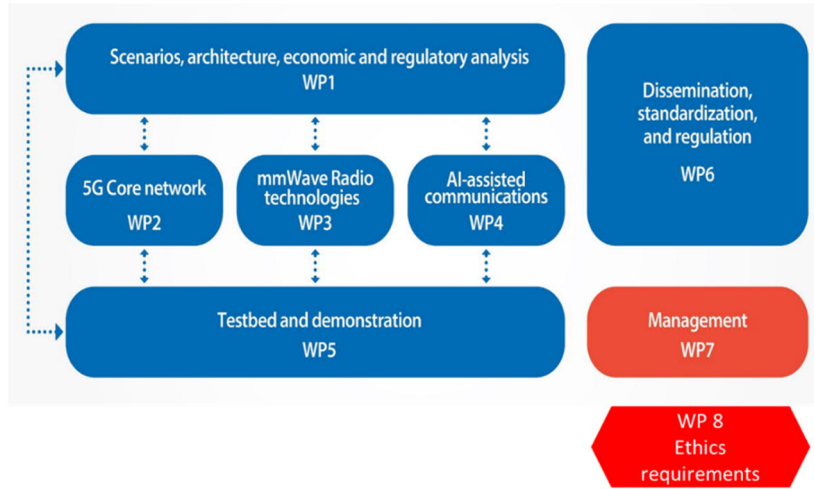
Scenarios, architecture, economic and regulatory analysis
WP1

5G Core network
WP2

mmWave Radio technologies
WP3

AI-assisted communications
WP4

Testbed and demonstration
WP5

Dissemination, standardization, and regulation
WP6

Management
WP7

WP 8
Ethics
requirements